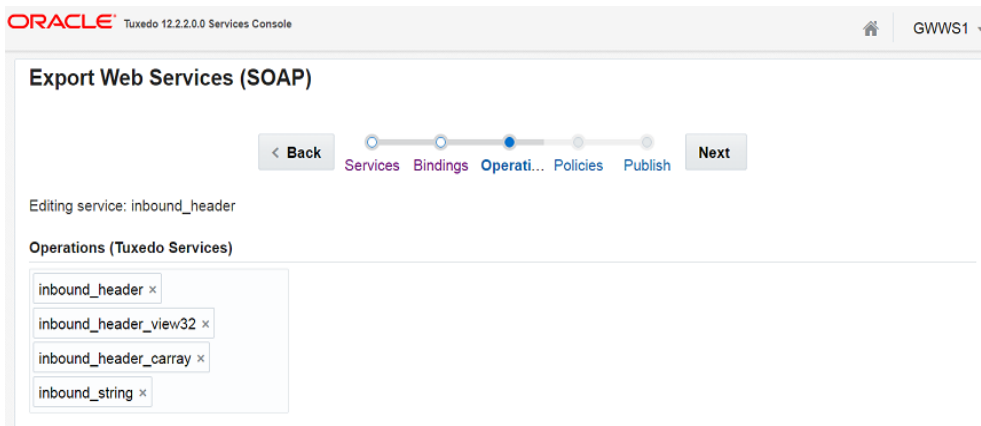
ORACLE® Tuxedo 12.2.2.0.0 Services Console

GWWS1

Export Web Services (SOAP)

< Back

Services Bindings Operati... Policies Publish

Next

Editing service: inbound_header

Operations (Tuxedo Services)

inbound_header ×

inbound_header_view32 ×

inbound_header_carray ×

inbound_string ×